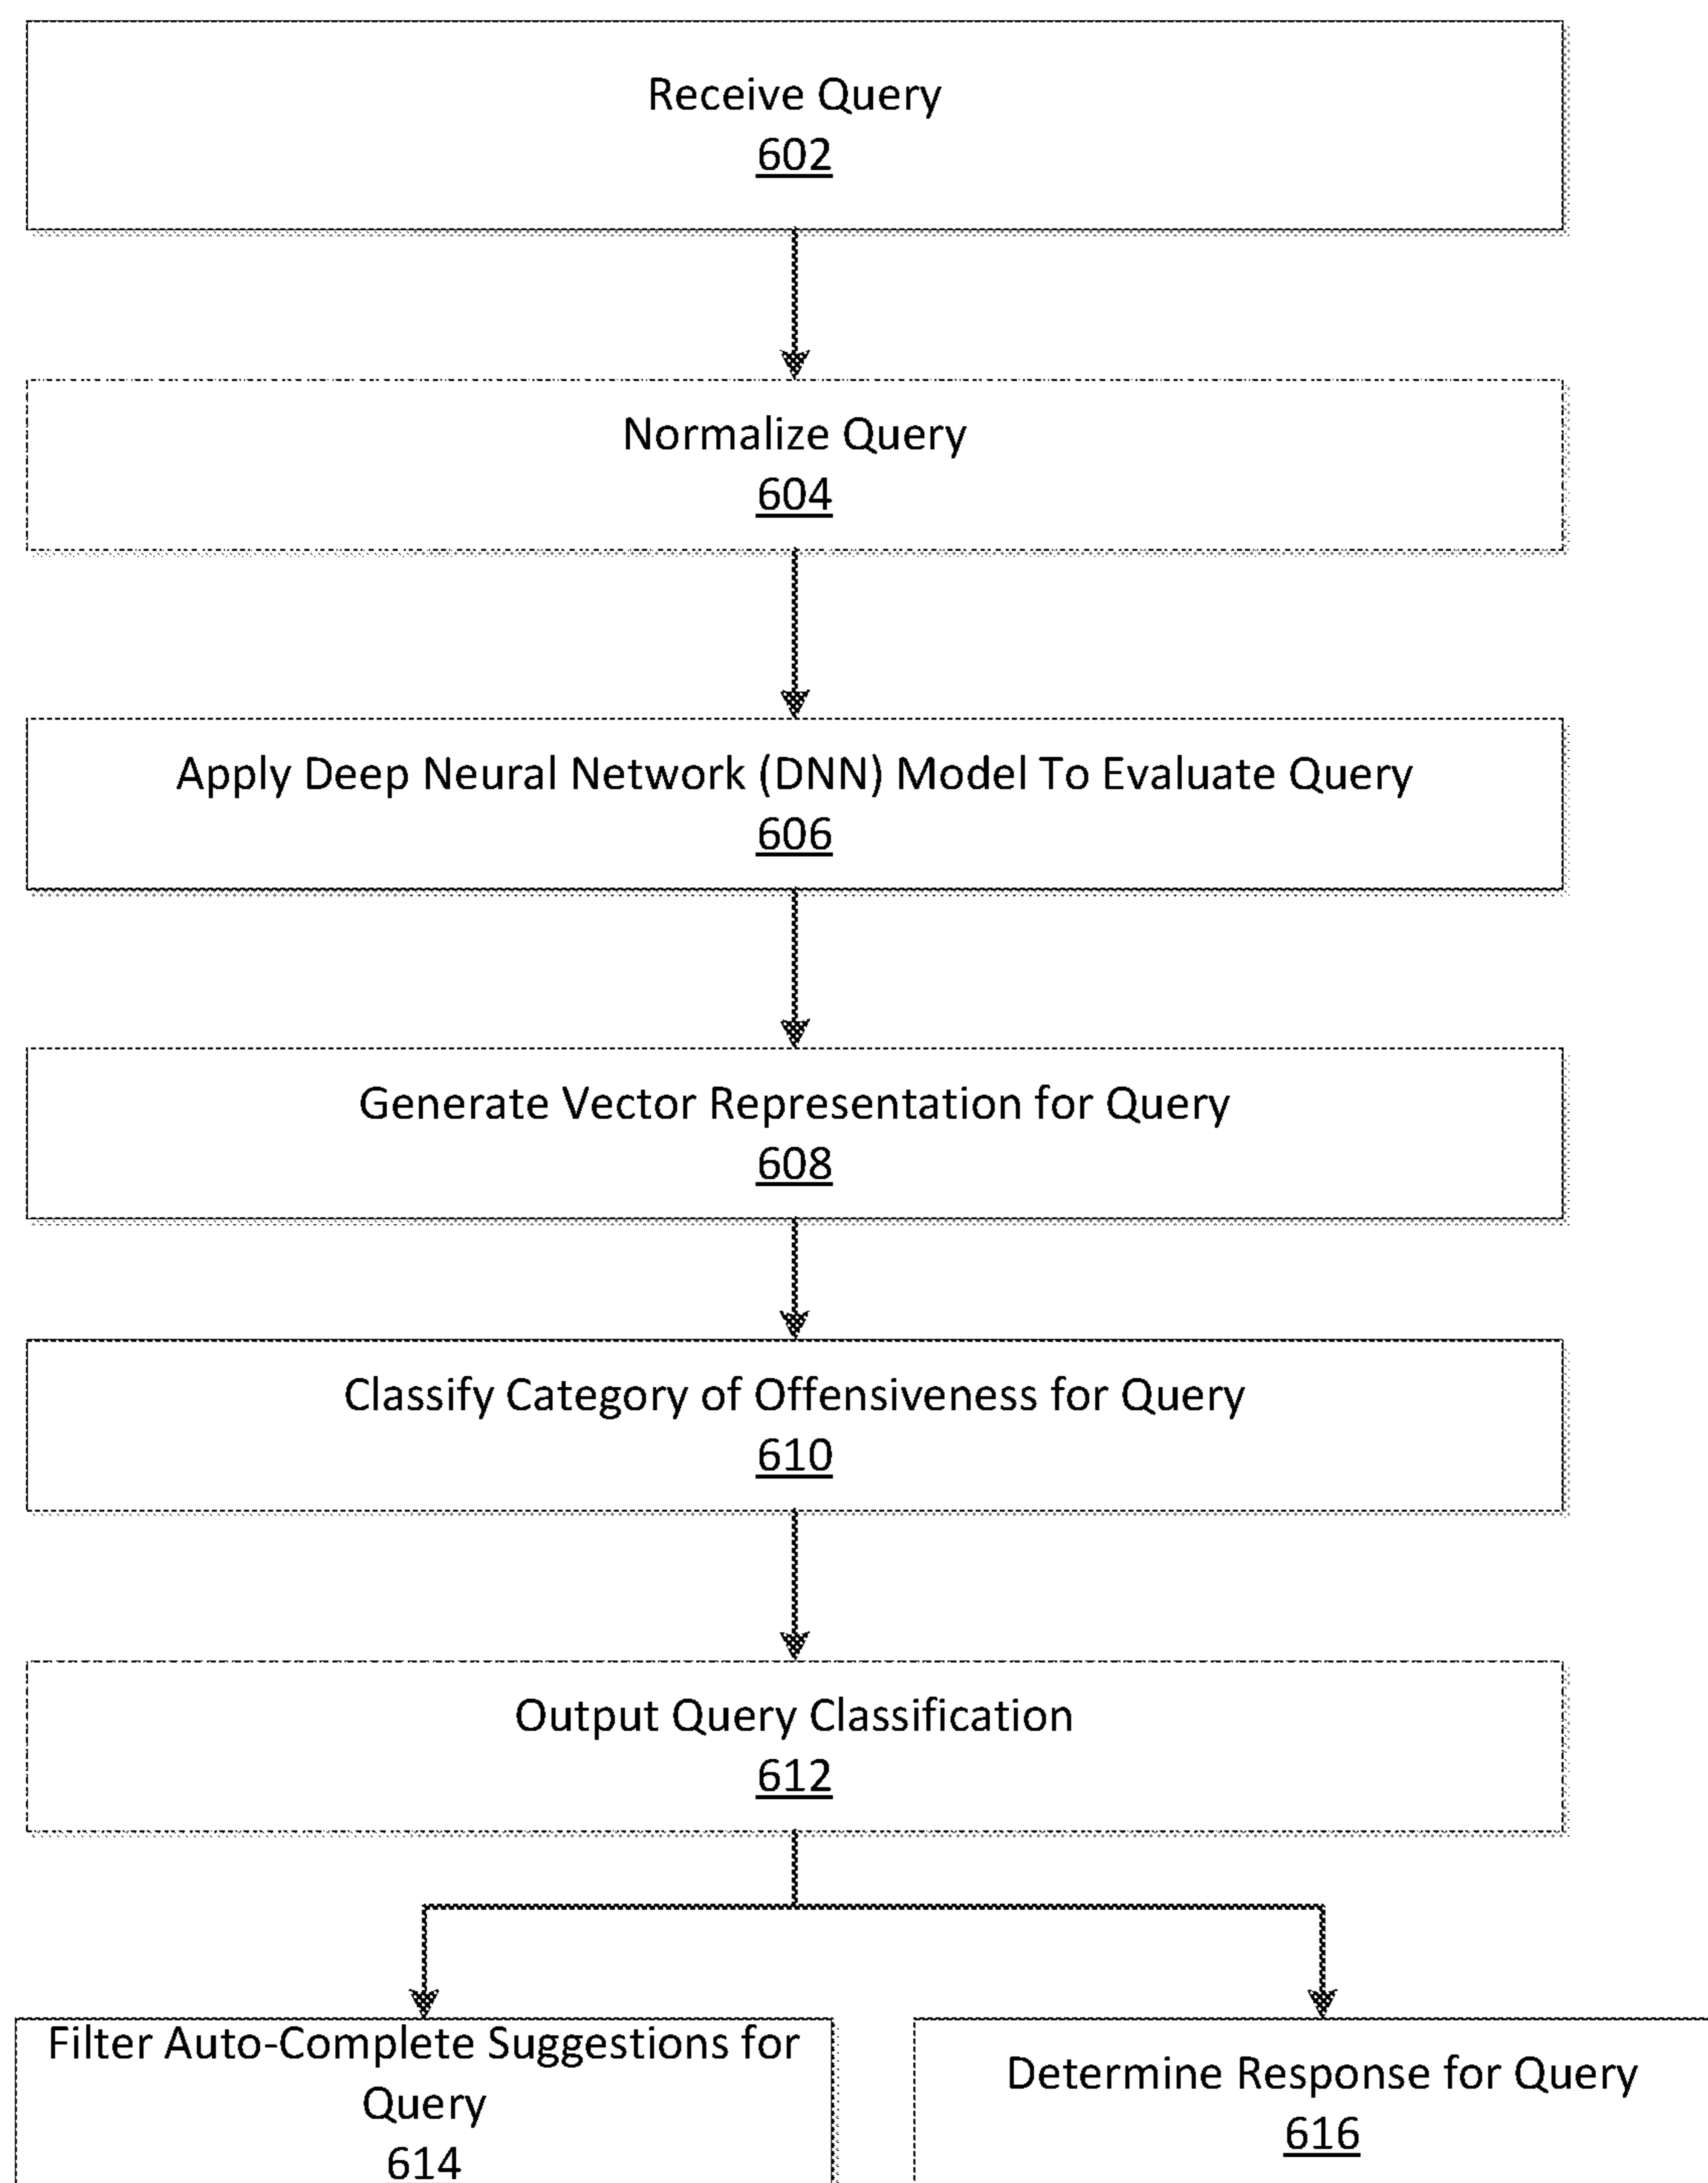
Receive Query
602

Normalize Query
604

Apply Deep Neural Network (DNN) Model To Evaluate Query
606

Generate Vector Representation for Query
608

Classify Category of Offensiveness for Query
610

Output Query Classification
612

Filter Auto-Complete Suggestions for Query
614

Determine Response for Query
616